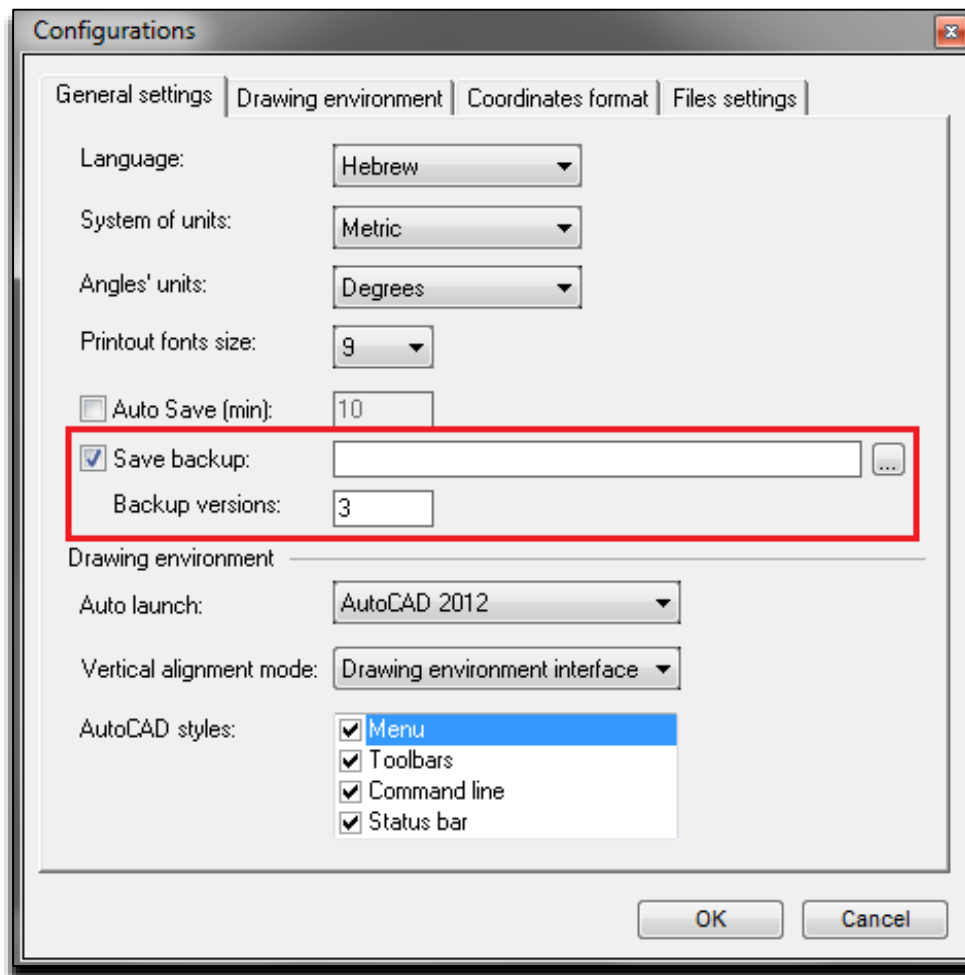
Configurations

General settings | Drawing environment | Coordinates format | Files settings

Language: Hebrew

System of units: Metric

Angles' units: Degrees

Printout fonts size: 9

Auto Save (min): 10

Save backup: ...

Backup versions: 3

Drawing environment

Auto launch: AutoCAD 2012

Vertical alignment mode: Drawing environment interface

AutoCAD styles:
Menu
Toolbars
Command line
Status bar

OK
Cancel